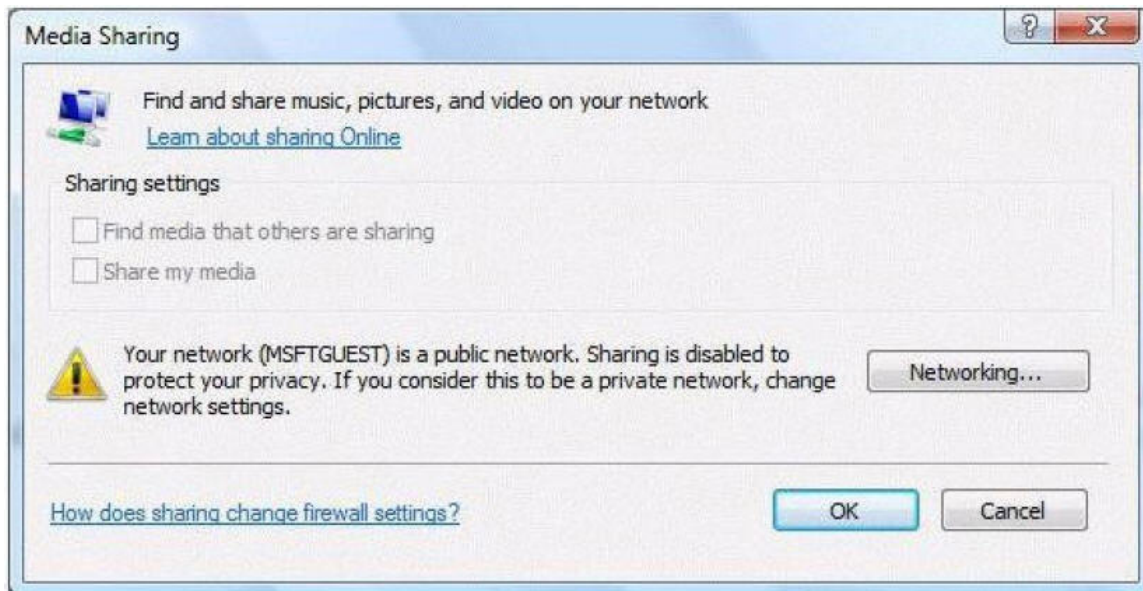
Media Sharing

?

X

Find and share music, pictures, and video on your network

Learn about sharing Online

Sharing settings

Find media that others are sharing

Share my media

Your network (MSFTGUEST) is a public network. Sharing is disabled to protect your privacy. If you consider this to be a private network, change network settings.

Networking...

How does sharing change firewall settings?

OK

Cancel